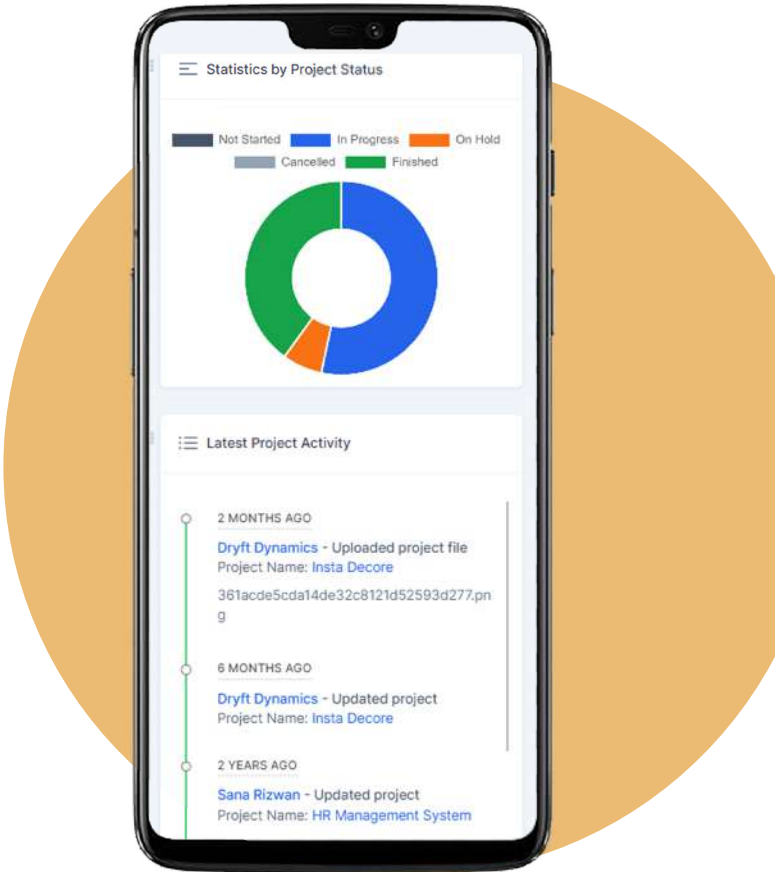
Statistics by Project Status

Not Started
In Progress
On Hold
Cancelled
Finished

Latest Project Activity

2 MONTHS AGO

Dryft Dynamics - Uploaded project file
Project Name: Insta Decore
361acde5cda14de32c8121d52593d277.png

6 MONTHS AGO

Dryft Dynamics - Updated project
Project Name: Insta Decore

2 YEARS AGO

Sana Rizwan - Updated project
Project Name: HR Management System